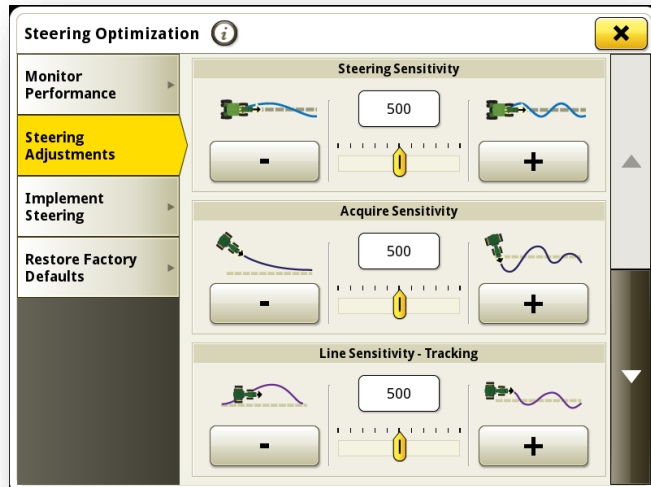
Steering Optimization

Monitor Performance

Steering Adjustments

Implement Steering

Restore Factory Defaults

Steering Sensitivity

500

-

+

Acquire Sensitivity

500

-

+

Line Sensitivity - Tracking

500

-

+